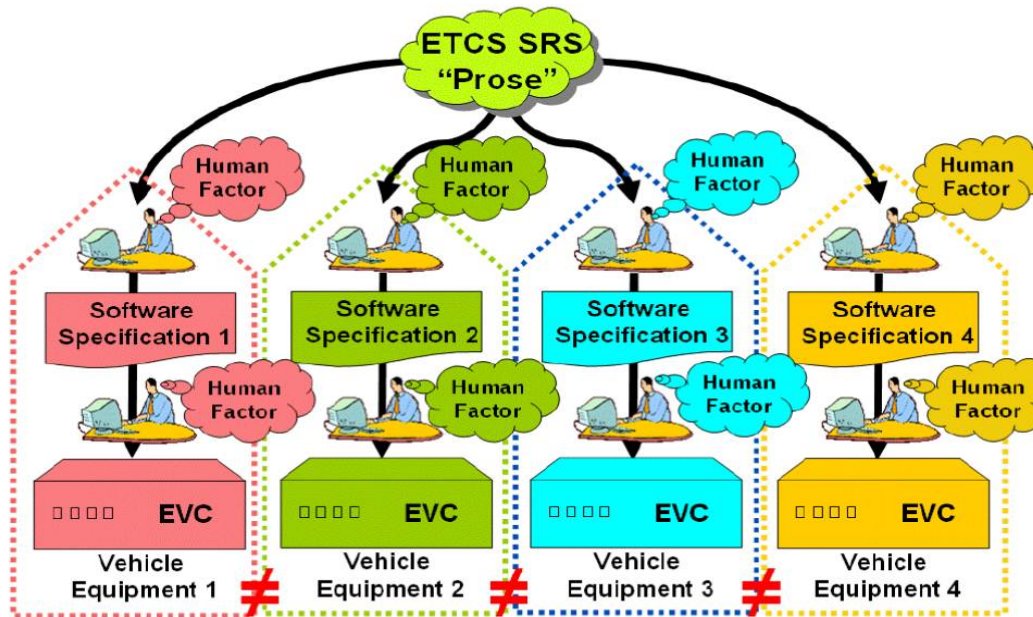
ETCS SRS
"Prose"

Human Factor

Software Specification 1

Human Factor

EVC

Vehicle Equipment 1

$\neq$

Human Factor

Software Specification 2

Human Factor

EVC

Vehicle Equipment 2

$\neq$

Human Factor

Software Specification 3

Human Factor

EVC

Vehicle Equipment 3

$\neq$

Human Factor

Software Specification 4

Human Factor

EVC

Vehicle Equipment 4